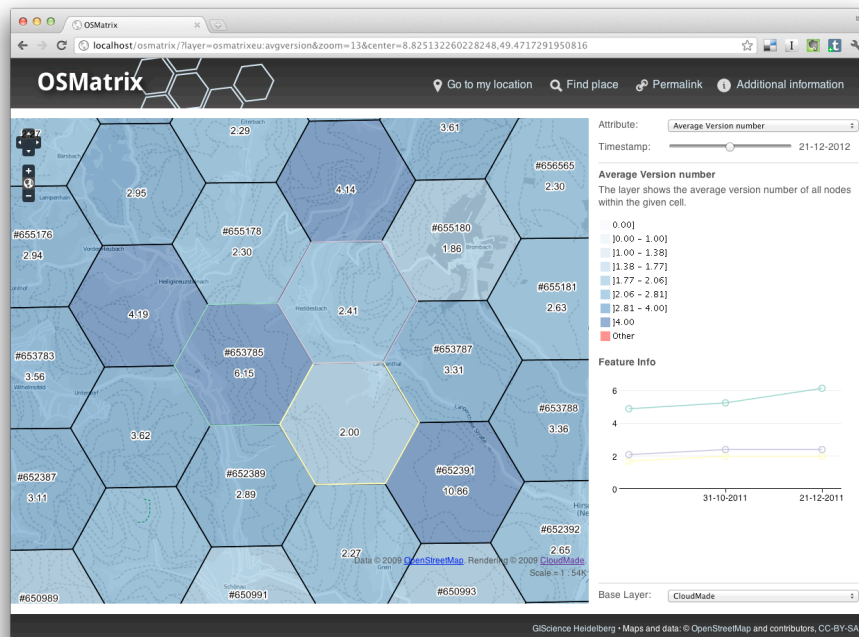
OSMatrix

localhost/osmatrix/?layer=osmatrixeu:avgversion&zoom=13&center=8.825132260228248,49.4717291950816

OSMatrix

Go to my location Find place Permalink Additional information

2.29
3.61
#656565
2.95
4.14
2.30
#655176
#655178
#655180
2.94
2.30
1.86
#655181
4.19
2.41
2.63
#653783
#653785
#653787
3.56
6.15
3.31
#653788
3.62
2.00
3.36
#652387
#652389
#652391
3.11
2.89
10.86
#652392
2.27
2.65
#650989
#650991
#650993

Data © 2009 OpenStreetMap. Rendering © 2009 CloudMade.
Scale = 1 : 54K

Attribute: Average Version number
Timestamp: 21-12-2012

Average Version number
The layer shows the average version number of all nodes within the given cell.

0.00]
]0.00 - 1.00]
]1.00 - 1.38]
]1.38 - 1.77]
]1.77 - 2.06]
]2.06 - 2.81]
]2.81 - 4.00]
]4.00
Other

Feature Info

6
4
2
0
31-10-2011
21-12-2011

Base Layer: CloudMade

GIScience Heidelberg • Maps and data: © OpenStreetMap and contributors, CC-BY-SA